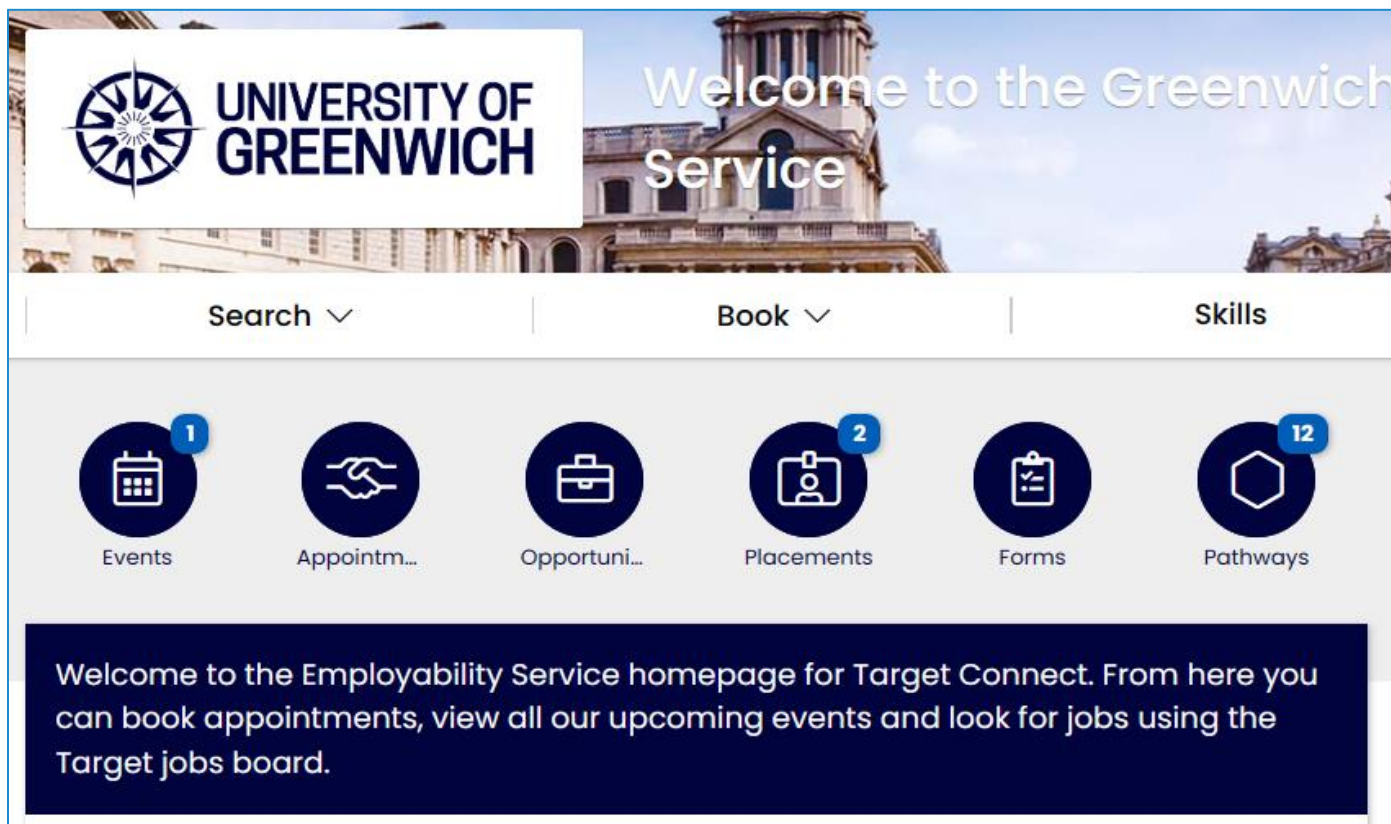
UNIVERSITY OF GREENWICH

Welcome to the Greenwich Service

Search

Book

Skills

1

Events

Appointm...

Opportuni...

2

Placements

Forms

12

Pathways

Welcome to the Employability Service homepage for Target Connect. From here you can book appointments, view all our upcoming events and look for jobs using the Target jobs board.